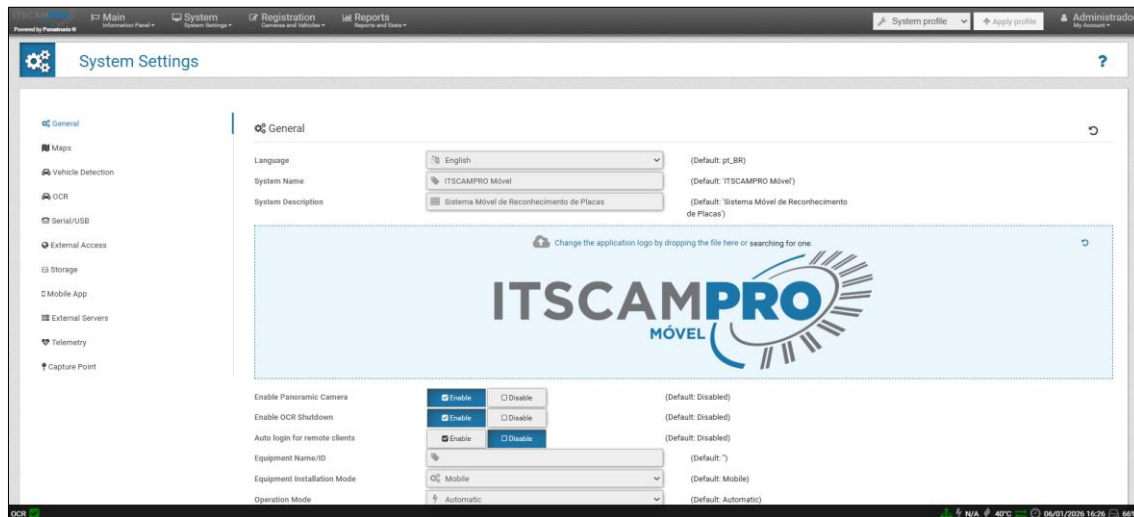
ITSCAMPRO
Powered by Pumatronix
Main
Information Panel
System
System Settings
Registration
Cameras and Vehicles
Reports
Reports and Stats
System profile
Apply profile
Administrado
My Account

System Settings
?

General
Maps
Vehicle Detection
OCR
Serial/USB
External Access
Storage
Mobile App
External Servers
Telemetry
Capture Point

General

| | | |
|---|---|---|
| Language | English | (Default: pt_BR) |
| System Name | ITSCAMPRO Móvel | (Default: 'ITSCAMPRO Móvel') |
| System Description | Sistema Móvel de Reconhecimento de Placas | (Default: 'Sistema Móvel de Reconhecimento de Placas') |

Change the application logo by dropping the file here or searching for one.

ITSCAMPRO
MÓVEL

| | | | |
|---|---|---|---|
| Enable Panoramic Camera | Enable | Disable | (Default: Disabled) |
| Enable OCR Shutdown | Enable | Disable | (Default: Disabled) |
| Auto login for remote clients | Enable | Disable | (Default: Disabled) |
| Equipment Name/ID | | | (Default: '') |
| Equipment Installation Mode | Mobile | | (Default: Mobile) |
| Operation Mode | Automatic | | (Default: Automatic) |

OCR
N/A 40°C 06/01/2026 16:26 66